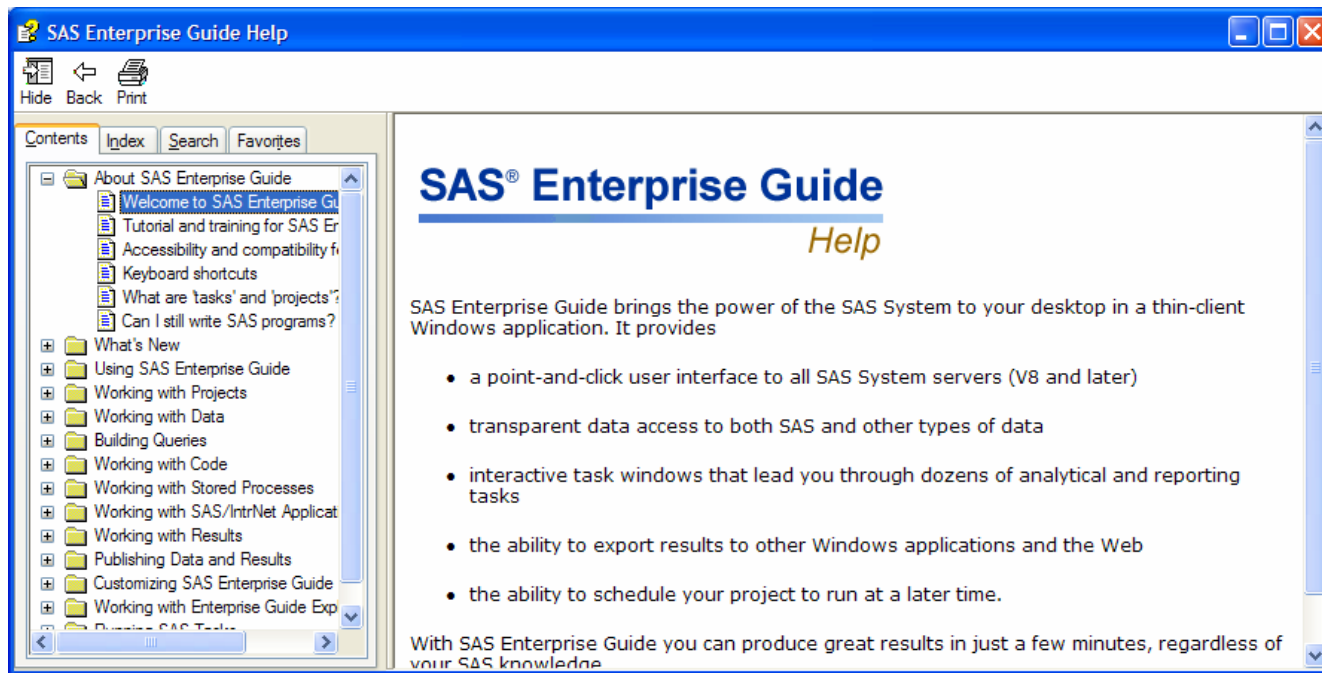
SAS Enterprise Guide Help

Hide Back Print

Contents Index Search Favorites

About SAS Enterprise Guide
Welcome to SAS Enterprise Gu
Tutorial and training for SAS En
Accessibility and compatibility fo
Keyboard shortcuts
What are 'tasks' and 'projects'?
Can I still write SAS programs?
What's New
Using SAS Enterprise Guide
Working with Projects
Working with Data
Building Queries
Working with Code
Working with Stored Processes
Working with SAS/IntrNet Applicat
Working with Results
Publishing Data and Results
Customizing SAS Enterprise Guide
Working with Enterprise Guide Exp
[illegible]

SAS® Enterprise Guide
Help

SAS Enterprise Guide brings the power of the SAS System to your desktop in a thin-client Windows application. It provides

• a point-and-click user interface to all SAS System servers (V8 and later)

• transparent data access to both SAS and other types of data

• interactive task windows that lead you through dozens of analytical and reporting tasks

• the ability to export results to other Windows applications and the Web

• the ability to schedule your project to run at a later time.

With SAS Enterprise Guide you can produce great results in just a few minutes, regardless of your SAS knowledge